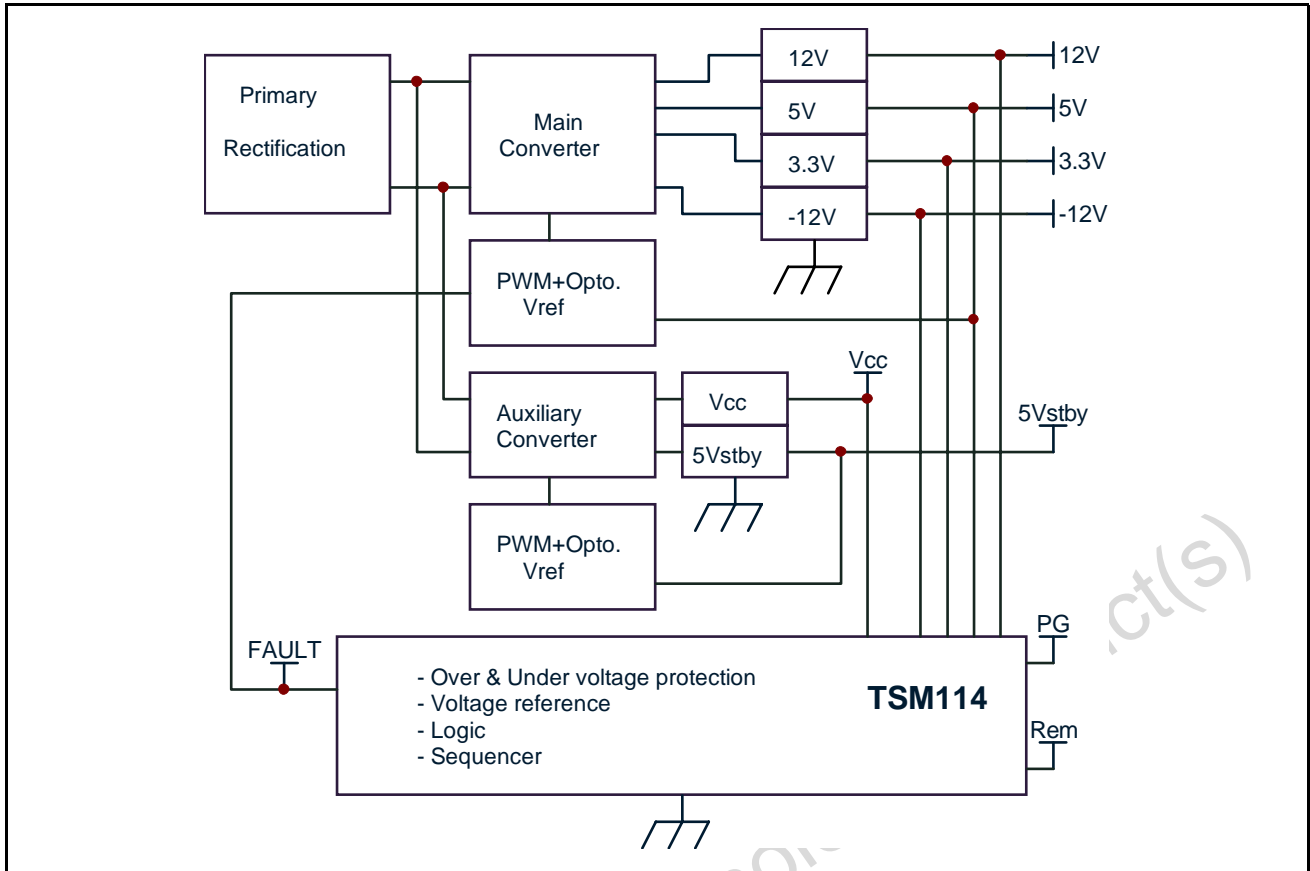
Primary
Rectification

Main
Converter

12V
5V
3.3V
-12V

12V
5V
3.3V
-12V

PWM+Opto.
Vref

Vcc

Auxiliary
Converter

Vcc
5Vstby

5Vstby

PWM+Opto.
Vref

FAULT

PG

- Over & Under voltage protection
- Voltage reference
- Logic
- Sequencer

TSM114

Rem

ct(s)